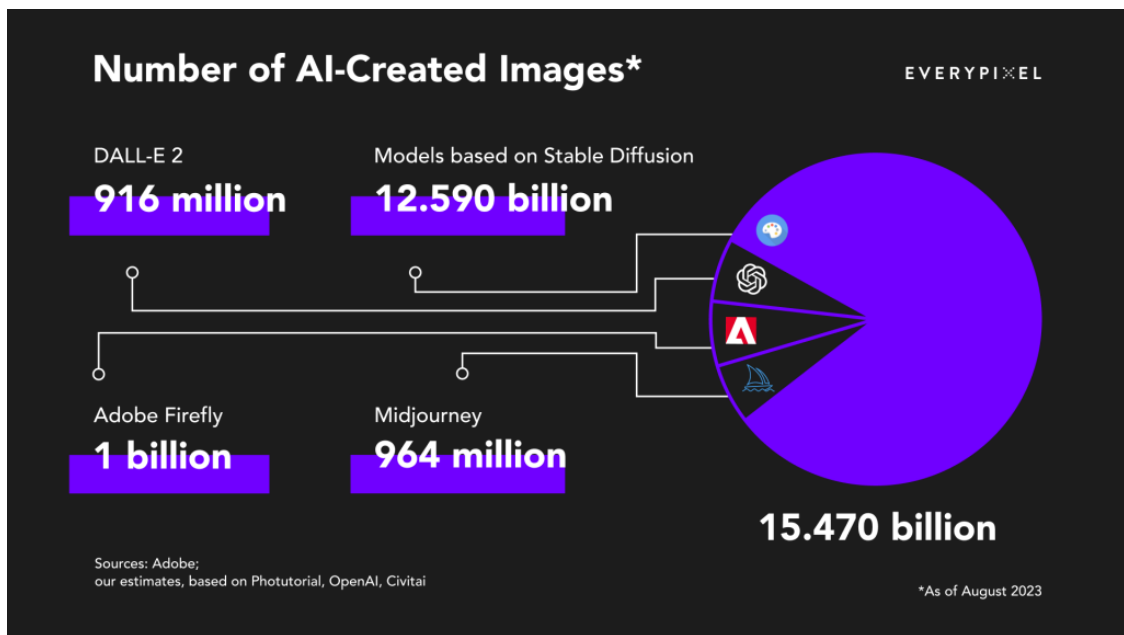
Number of AI-Created Images*

EVERYPIXEL

DALL-E 2
916 million

Models based on Stable Diffusion
12.590 billion

Adobe Firefly
1 billion

Midjourney
964 million

15.470 billion

Sources: Adobe;
our estimates, based on Photutorial, OpenAI, Civitai

*As of August 2023